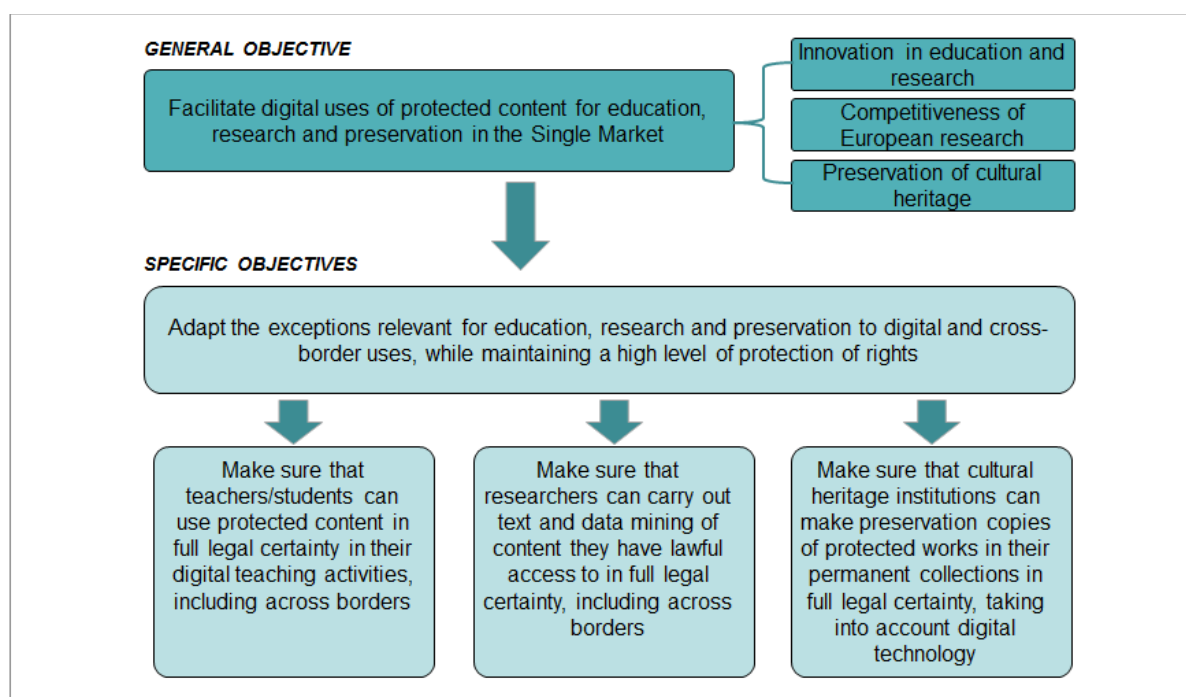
GENERAL OBJECTIVE

Facilitate digital uses of protected content for education, research and preservation in the Single Market

Innovation in education and research

Competitiveness of European research

Preservation of cultural heritage

SPECIFIC OBJECTIVES

Adapt the exceptions relevant for education, research and preservation to digital and cross-border uses, while maintaining a high level of protection of rights

Make sure that teachers/students can use protected content in full legal certainty in their digital teaching activities, including across borders

Make sure that researchers can carry out text and data mining of content they have lawful access to in full legal certainty, including across borders

Make sure that cultural heritage institutions can make preservation copies of protected works in their permanent collections in full legal certainty, taking into account digital technology